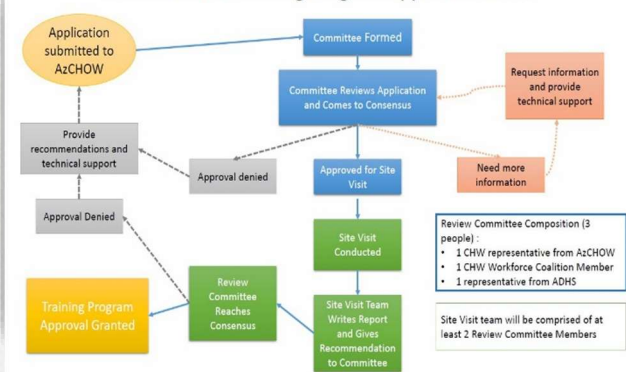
Application submitted to AzCHOW

Committee Formed

Committee Reviews Application and Comes to Consensus

Request information and provide technical support

Provide recommendations and technical support

Approval denied

Approved for Site Visit

Need more information

Approval Denied

Site Visit Conducted

Review Committee Composition (3 people) :
• 1 CHW representative from AzCHOW
• 1 CHW Workforce Coalition Member
• 1 representative from ADHS

Training Program Approval Granted

Review Committee Reaches Consensus

Site Visit Team Writes Report and Gives Recommendation to Committee

Site Visit team will be comprised of at least 2 Review Committee Members